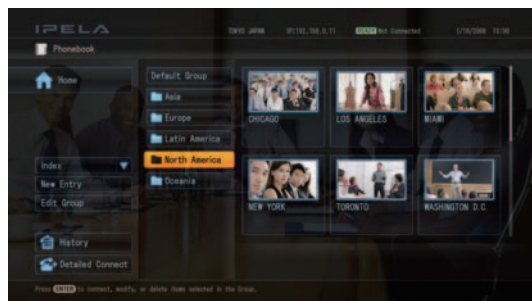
IPELA

TOKYO JAPAN IP:192.168.0.11 READY Not Connected 1/16/2008 13:00

Phonebook

Home

Index

New Entry

Edit Group

History

Detailed Connect

Default Group

Asia

Europe

Latin America

North America

Oceania

CHICAGO

LOS ANGELES

MIAMI

NEW YORK

TORONTO

WASHINGTON D.C.

Press ENTER to connect, modify, or delete items selected in the Group.